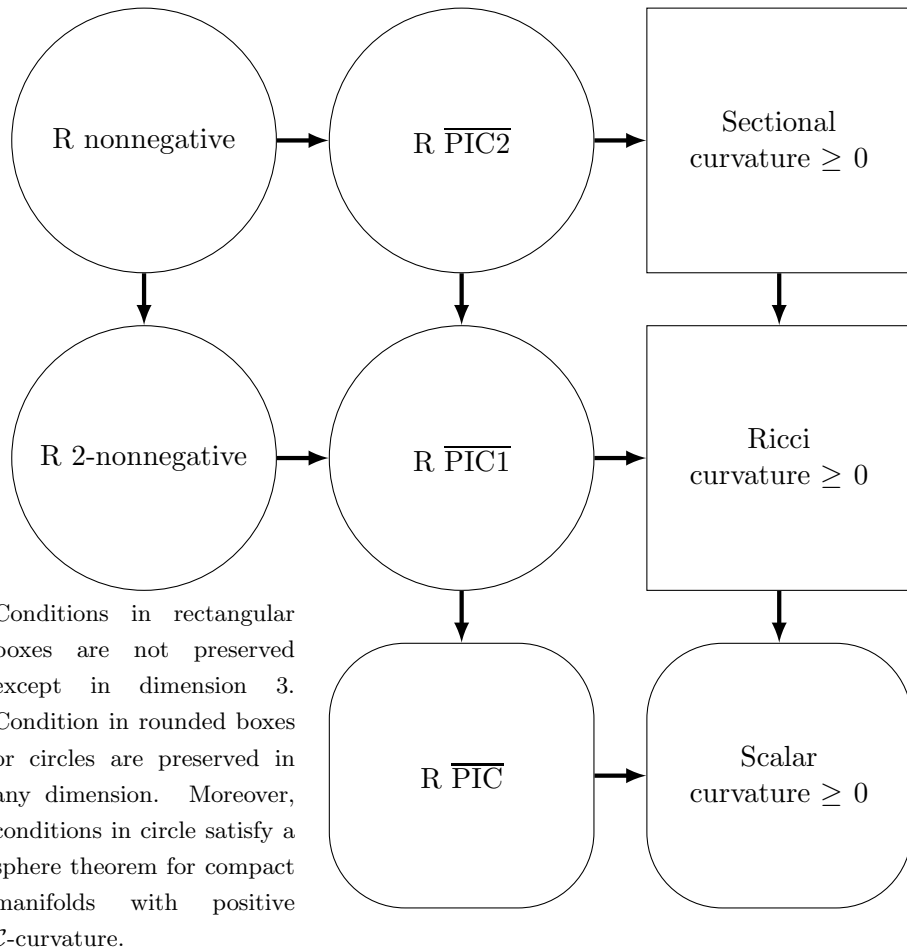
R nonnegative

R $\overline{\text{PIC2}}$

Sectional curvature $\geq 0$

R 2-nonnegative

R $\overline{\text{PIC1}}$

Ricci curvature $\geq 0$

Conditions in rectangular boxes are not preserved except in dimension 3. Condition in rounded boxes or circles are preserved in any dimension. Moreover, conditions in circle satisfy a sphere theorem for compact manifolds with positive C-curvature.

R $\overline{\text{PIC}}$

Scalar curvature $\geq 0$